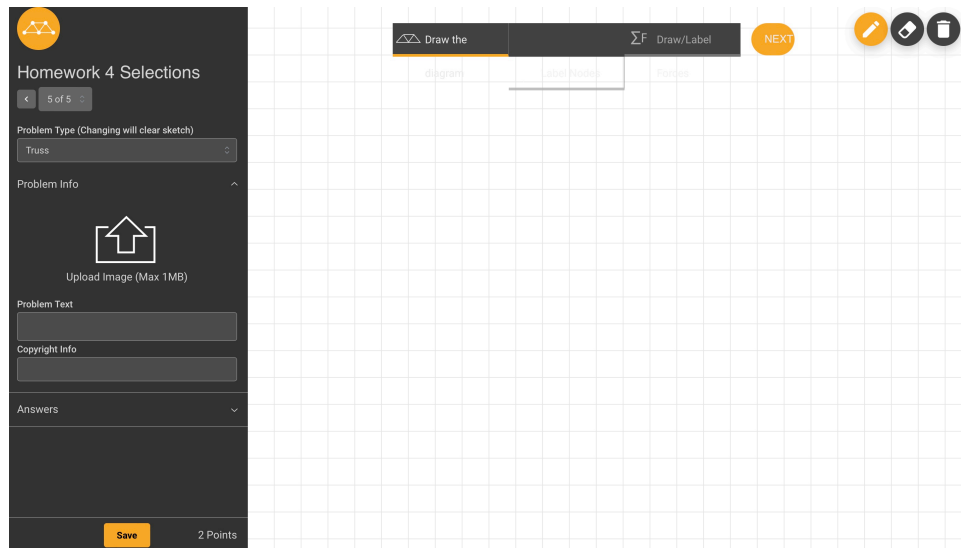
Homework 4 Selections

5 of 5

Problem Type (Changing will clear sketch)

Truss

Problem Info

Upload Image (Max 1MB)

Problem Text

Copyright Info

Answers

Save

2 Points

Draw the diagram

Join Nodes

$\Sigma F$ Draw/Label Forces

NEXT